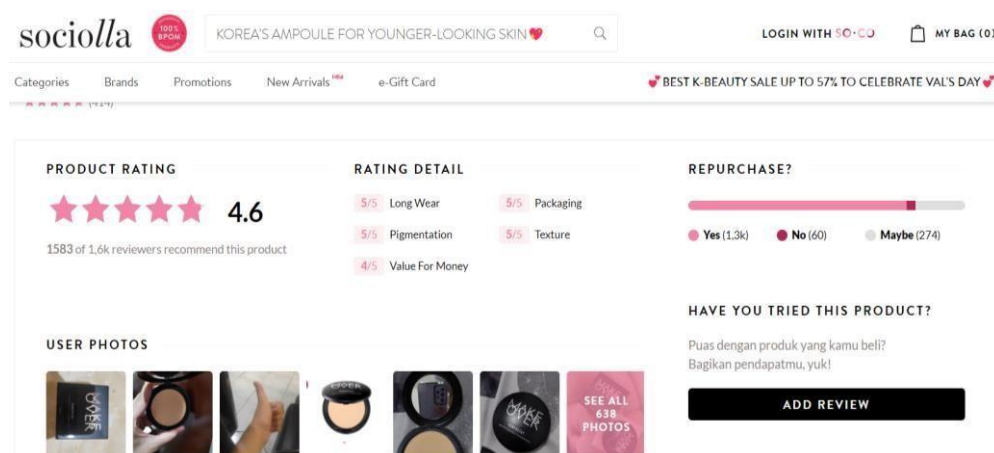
sociolla 100% BPOM

KOREA'S AMPOULE FOR YOUNGER-LOOKING SKIN

LOGIN WITH SO-CO

MY BAG (0)

Categories Brands Promotions New Arrivals NEW e-Gift Card

BEST K-BEAUTY SALE UP TO 57% TO CELEBRATE VAL'S DAY

(414)

PRODUCT RATING

4.6

1583 of 1,6k reviewers recommend this product

RATING DETAIL

5/5 Long Wear

5/5 Packaging

5/5 Pigmentation

5/5 Texture

4/5 Value For Money

REPURCHASE?

Yes (1,3k) No (60) Maybe (274)

HAVE YOU TRIED THIS PRODUCT?

Puas dengan produk yang kamu beli? Bagikan pendapatmu, yuk!

ADD REVIEW

USER PHOTOS

MAKE OVER

SEE ALL 638 PHOTOS